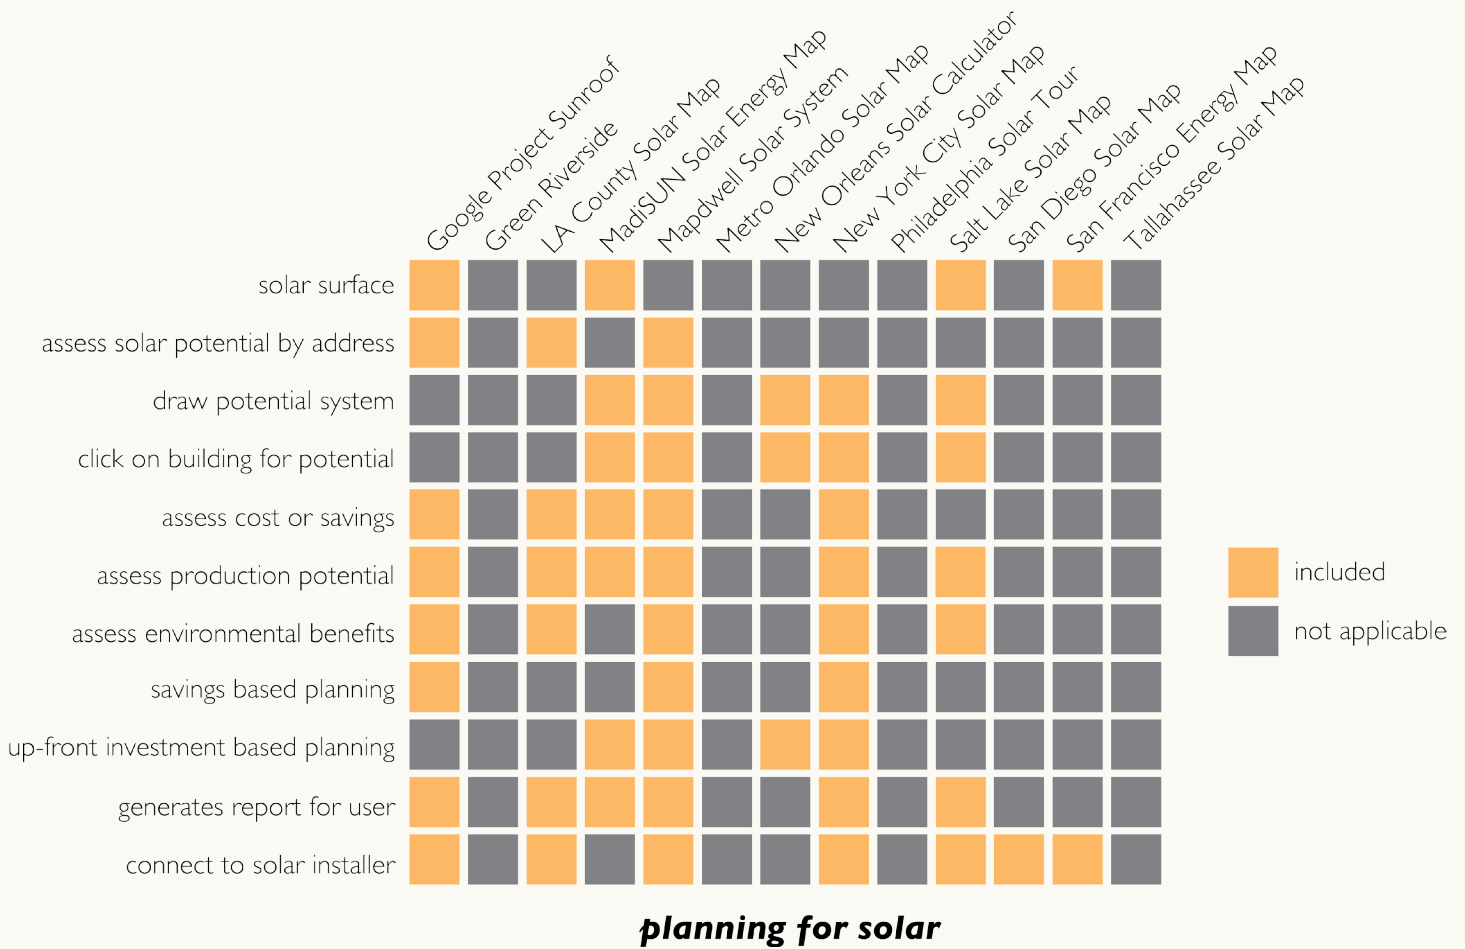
Google Project Sunroof
Green Riverside
LA County Solar Map
MadiSUN Solar Energy Map
Mapdwell Solar System
Metro Orlando Solar Map
New Orleans Solar Calculator
New York City Solar Map
Philadelphia Solar Tour
Salt Lake Solar Map
San Diego Solar Map
San Francisco Energy Map
Tallahassee Solar Map

solar surface
assess solar potential by address
draw potential system
click on building for potential
assess cost or savings
assess production potential
assess environmental benefits
savings based planning
up-front investment based planning
generates report for user
connect to solar installer

included
not applicable

planning for solar